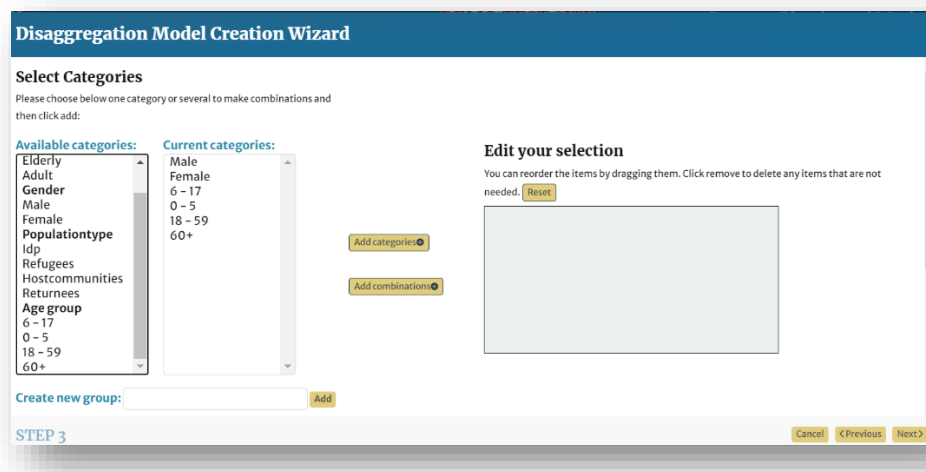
Disaggregation Model Creation Wizard

Select Categories

Please choose below one category or several to make combinations and then click add:

Available categories:
Elderly
Adult
Gender
Male
Female
Populationtype
Idp
Refugees
Hostcommunities
Returnees
Age group
6 - 17
0 - 5
18 - 59
60+

Current categories:
Male
Female
6 - 17
0 - 5
18 - 59
60+

Add categories

Add combinations

Edit your selection

You can reorder the items by dragging them. Click remove to delete any items that are not needed. Reset

Create new group: Add

STEP 3

Cancel <Previous Next>